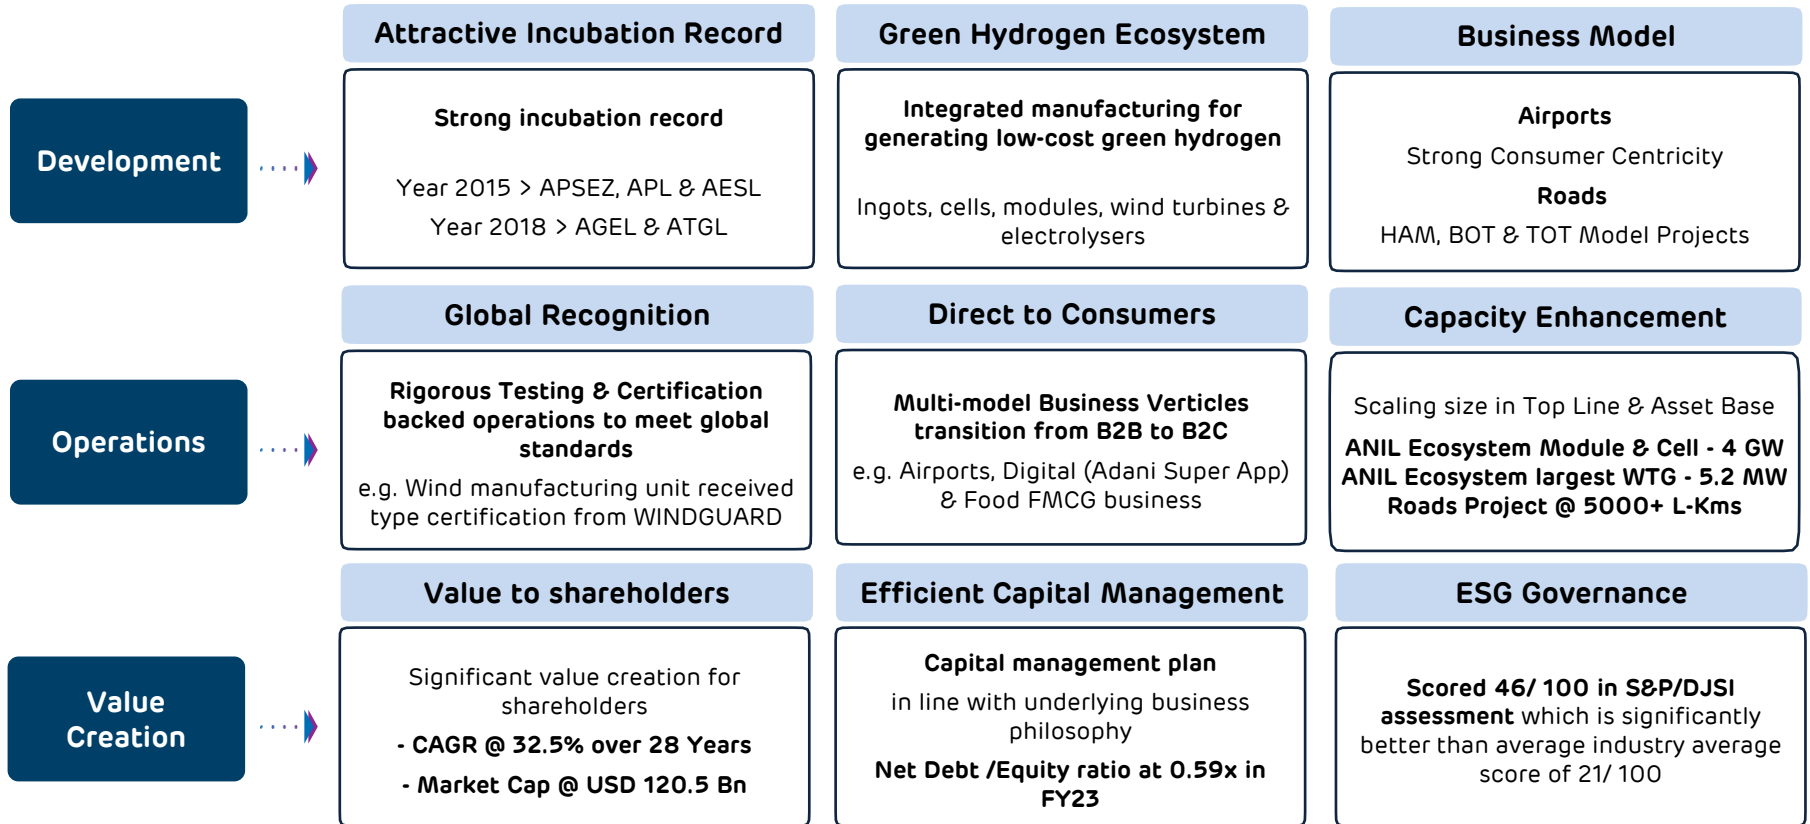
Development

Attractive Incubation Record

Strong incubation record

Year 2015 > APSEZ, APL & AESL
Year 2018 > AGEL & ATGL

Green Hydrogen Ecosystem

Integrated manufacturing for generating low-cost green hydrogen

Ingots, cells, modules, wind turbines & electrolysers

Business Model

Airports
Strong Consumer Centricity
Roads
HAM, BOT & TOT Model Projects

Operations

Global Recognition

Rigorous Testing & Certification backed operations to meet global standards

e.g. Wind manufacturing unit received type certification from WINDGUARD

Direct to Consumers

Multi-model Business Verticles transition from B2B to B2C

e.g. Airports, Digital (Adani Super App) & Food FMCG business

Capacity Enhancement

Scaling size in Top Line & Asset Base

ANIL Ecosystem Module & Cell - 4 GW
ANIL Ecosystem largest WTG - 5.2 MW
Roads Project @ 5000+ L-Kms

Value Creation

Value to shareholders

Significant value creation for shareholders

- CAGR @ 32.5% over 28 Years
- Market Cap @ USD 120.5 Bn

Efficient Capital Management

Capital management plan

in line with underlying business philosophy

Net Debt /Equity ratio at 0.59x in FY23

ESG Governance

Scored 46/ 100 in S&P/DJSI assessment which is significantly better than average industry average score of 21/ 100